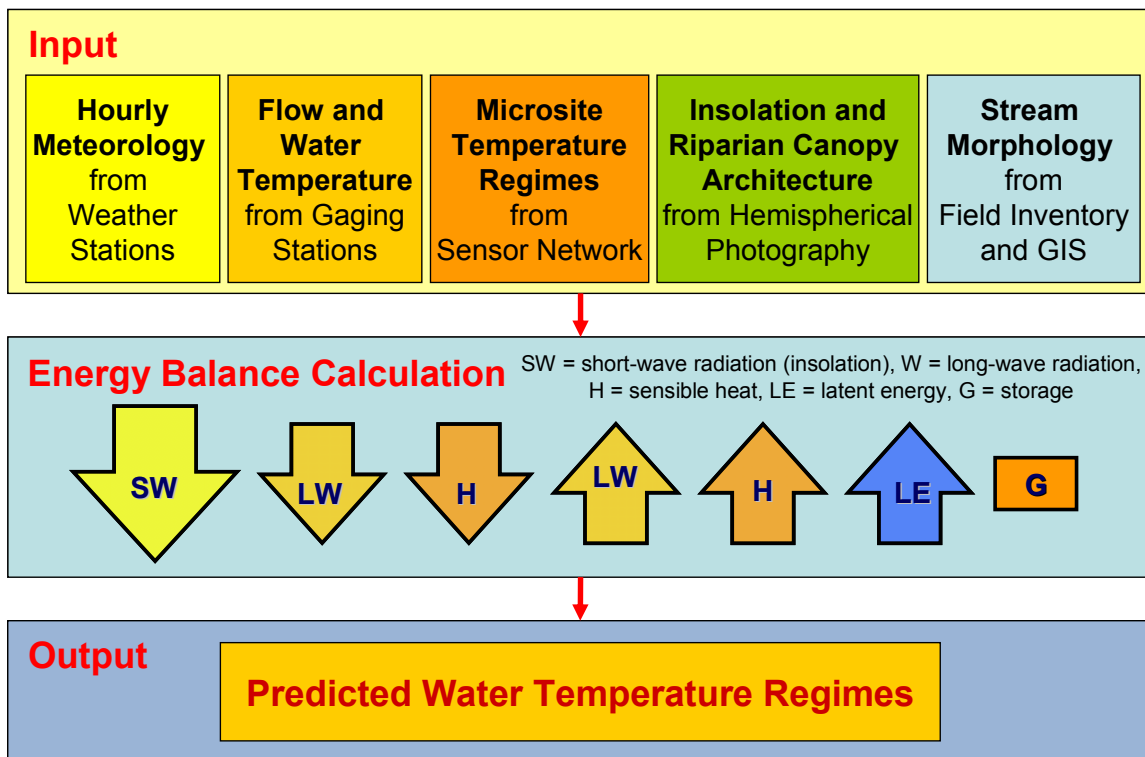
Input

**Hourly Meteorology** from Weather Stations

**Flow and Water Temperature** from Gaging Stations

**Microsite Temperature Regimes** from Sensor Network

**Insolation and Riparian Canopy Architecture** from Hemispherical Photography

**Stream Morphology** from Field Inventory and GIS

Energy Balance Calculation

SW = short-wave radiation (insolation), W = long-wave radiation, H = sensible heat, LE = latent energy, G = storage

SW

LW

H

LW

H

LE

G

Output

Predicted Water Temperature Regimes